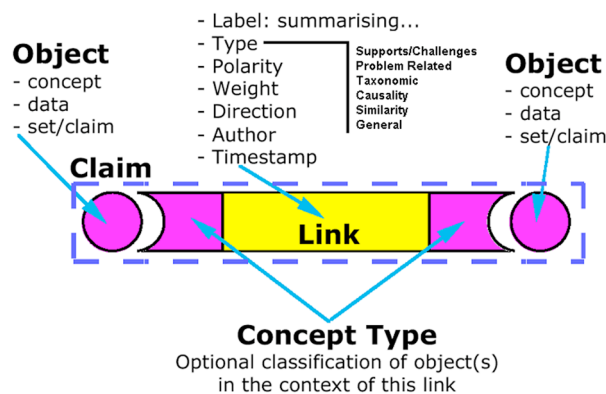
Object
- concept
- data
- set/claim

- Label: summarising...
- Type
- Polarity
- Weight
- Direction
- Author
- Timestamp

Supports/Challenges
Problem Related
Taxonomic
Causality
Similarity
General

Object
- concept
- data
- set/claim

Claim

Link

Concept Type
Optional classification of object(s) in the context of this link